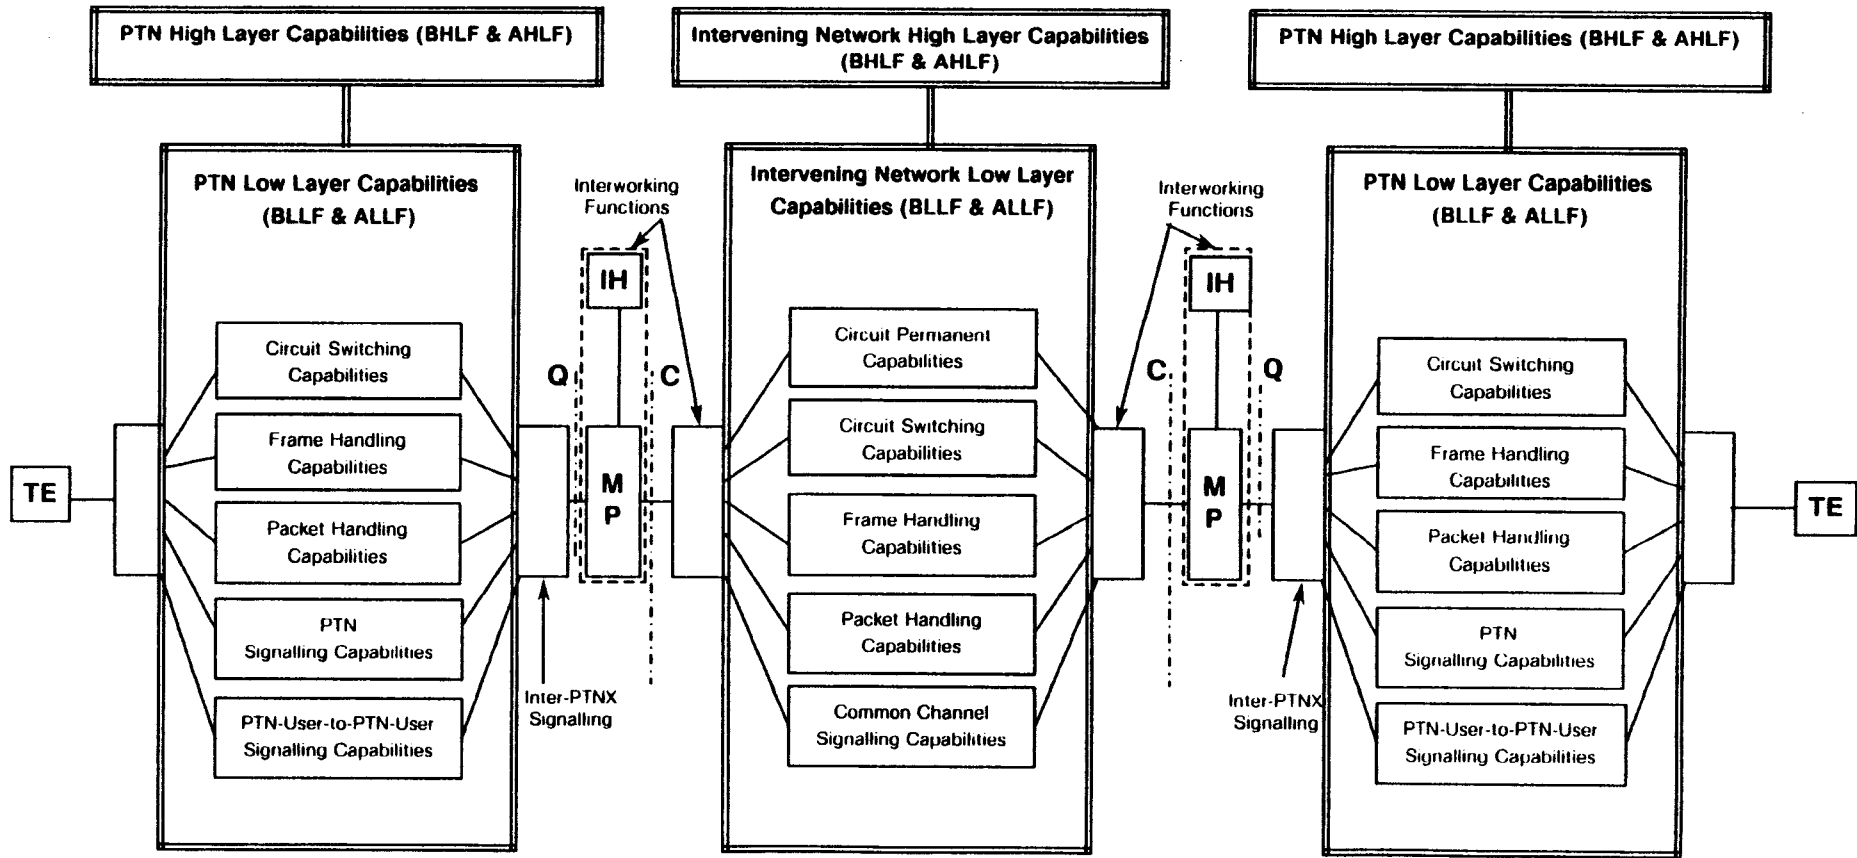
PTN High Layer Capabilities (BHLF & AHLF)

Intervening Network High Layer Capabilities (BHLF & AHLF)

PTN High Layer Capabilities (BHLF & AHLF)

PTN Low Layer Capabilities (BLLF & ALLF)

Interworking Functions

Intervening Network Low Layer Capabilities (BLLF & ALLF)

Interworking Functions

PTN Low Layer Capabilities (BLLF & ALLF)

IH

IH

Circuit Switching Capabilities

Frame Handling Capabilities

Packet Handling Capabilities

PTN Signalling Capabilities

PTN-User-to-PTN-User Signalling Capabilities

TE

Q

C

M P

Inter-PTNX Signalling

Circuit Permanent Capabilities

Circuit Switching Capabilities

Frame Handling Capabilities

Packet Handling Capabilities

Common Channel Signalling Capabilities

C

Q

M P

Inter-PTNX Signalling

Circuit Switching Capabilities

Frame Handling Capabilities

Packet Handling Capabilities

PTN Signalling Capabilities

PTN-User-to-PTN-User Signalling Capabilities

TE